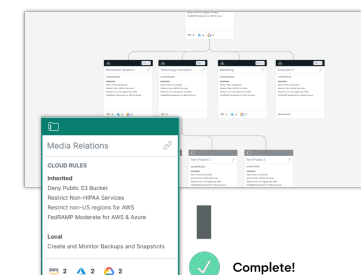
Media Relations

CLOUD RULES

Inherited

Deny Public S3 Bucket

Restrict Non-HIPAA Services

Restrict non-US regions for AWS

FedRAMP Moderate for AWS & Azure

Local

Create and Monitor Backups and Snapshots

2 2 2

Complete!

Operational Research

Technology Innovation

Marketing

Research IT

Tech Project 1

Tech Project 2

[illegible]